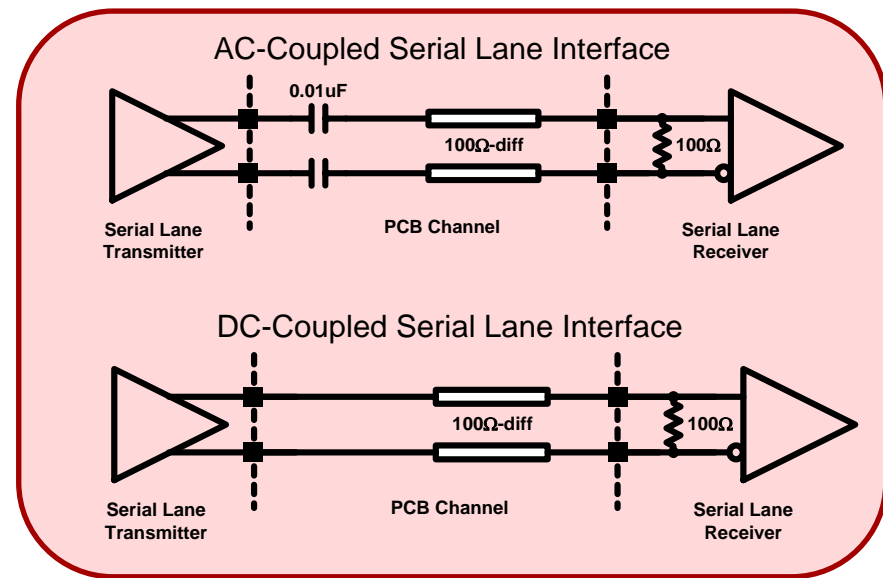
AC-Coupled Serial Lane Interface

0.01uF

100Ω-diff

100Ω

Serial Lane Transmitter

PCB Channel

Serial Lane Receiver

DC-Coupled Serial Lane Interface

100Ω-diff

100Ω

Serial Lane Transmitter

PCB Channel

Serial Lane Receiver